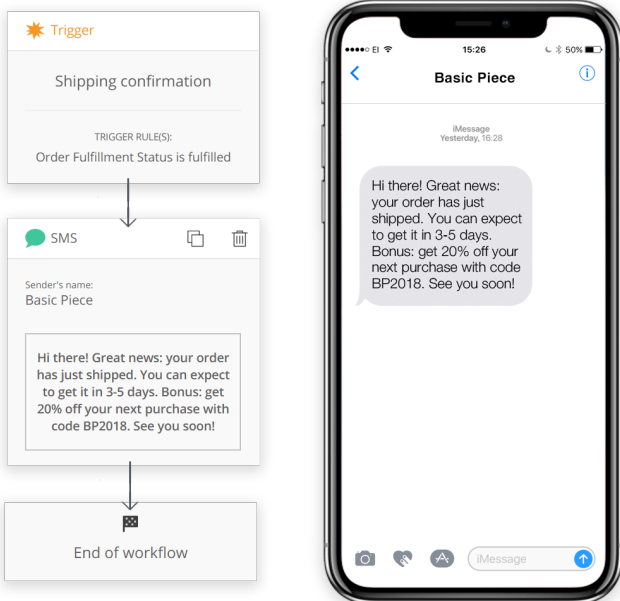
Trigger

Shipping confirmation

TRIGGER RULE(S):
Order Fulfillment Status is fulfilled

SMS

Sender's name:
Basic Piece

Hi there! Great news: your order has just shipped. You can expect to get it in 3-5 days. Bonus: get 20% off your next purchase with code BP2018. See you soon!

End of workflow

EI 15:26 50%

Basic Piece

iMessage
Yesterday, 16:28

Hi there! Great news: your order has just shipped. You can expect to get it in 3-5 days. Bonus: get 20% off your next purchase with code BP2018. See you soon!

iMessage